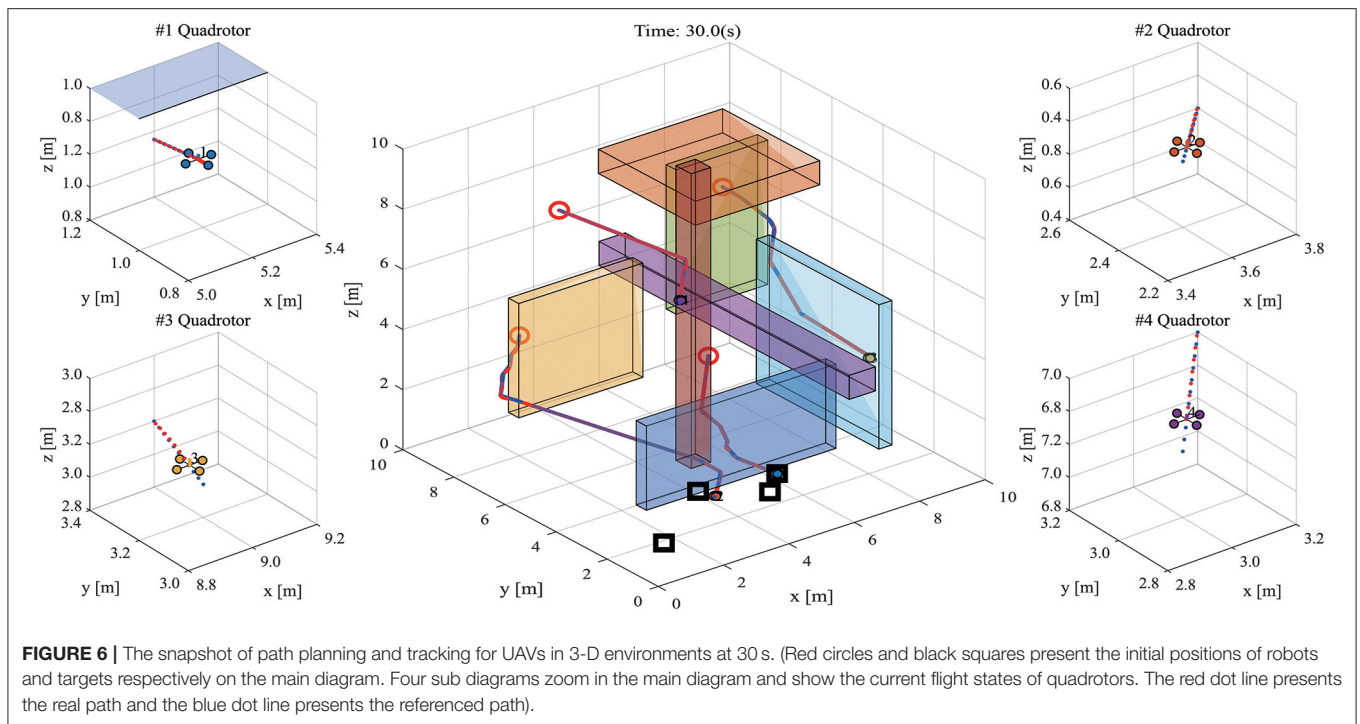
#1 Quadrotor

1.0
0.8
1.2
1.0
0.8
z [m]
1.2
1.0
0.8
y [m]
5.0
5.2
5.4
x [m]
1

Time: 30.0(s)

10
8
6
4
2
0
z [m]
10
8
6
4
2
0
y [m]
0
2
4
6
8
10
x [m]

#2 Quadrotor

0.6
0.4
0.8
0.6
0.4
z [m]
2.6
2.4
2.2
y [m]
3.4
3.6
3.8
x [m]
2

#3 Quadrotor

3.0
2.8
3.2
3.0
2.8
z [m]
3.4
3.2
3.0
y [m]
8.8
9.0
9.2
x [m]
3

#4 Quadrotor

7.0
6.8
7.2
7.0
6.8
z [m]
3.2
3.0
2.8
y [m]
2.8
3.0
3.2
x [m]
4

**FIGURE 6 |** The snapshot of path planning and tracking for UAVs in 3-D environments at 30 s. (Red circles and black squares present the initial positions of robots and targets respectively on the main diagram. Four sub diagrams zoom in the main diagram and show the current flight states of quadrotors. The red dot line presents the real path and the blue dot line presents the referenced path).